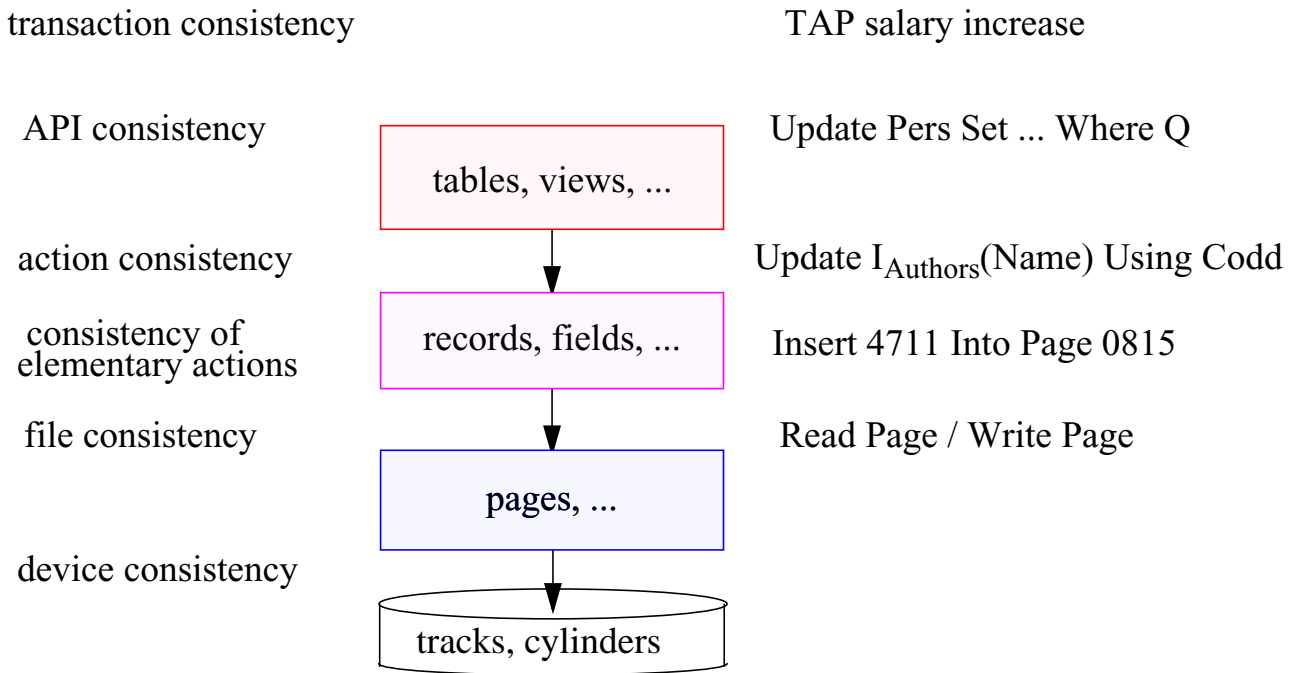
transaction consistency

TAP salary increase

API consistency

tables, views, ...

Update Pers Set ... Where Q

action consistency

Update $I_{Authors}$(Name) Using Codd

consistency of elementary actions

records, fields, ...

Insert 4711 Into Page 0815

file consistency

Read Page / Write Page

pages, ...

device consistency

tracks, cylinders